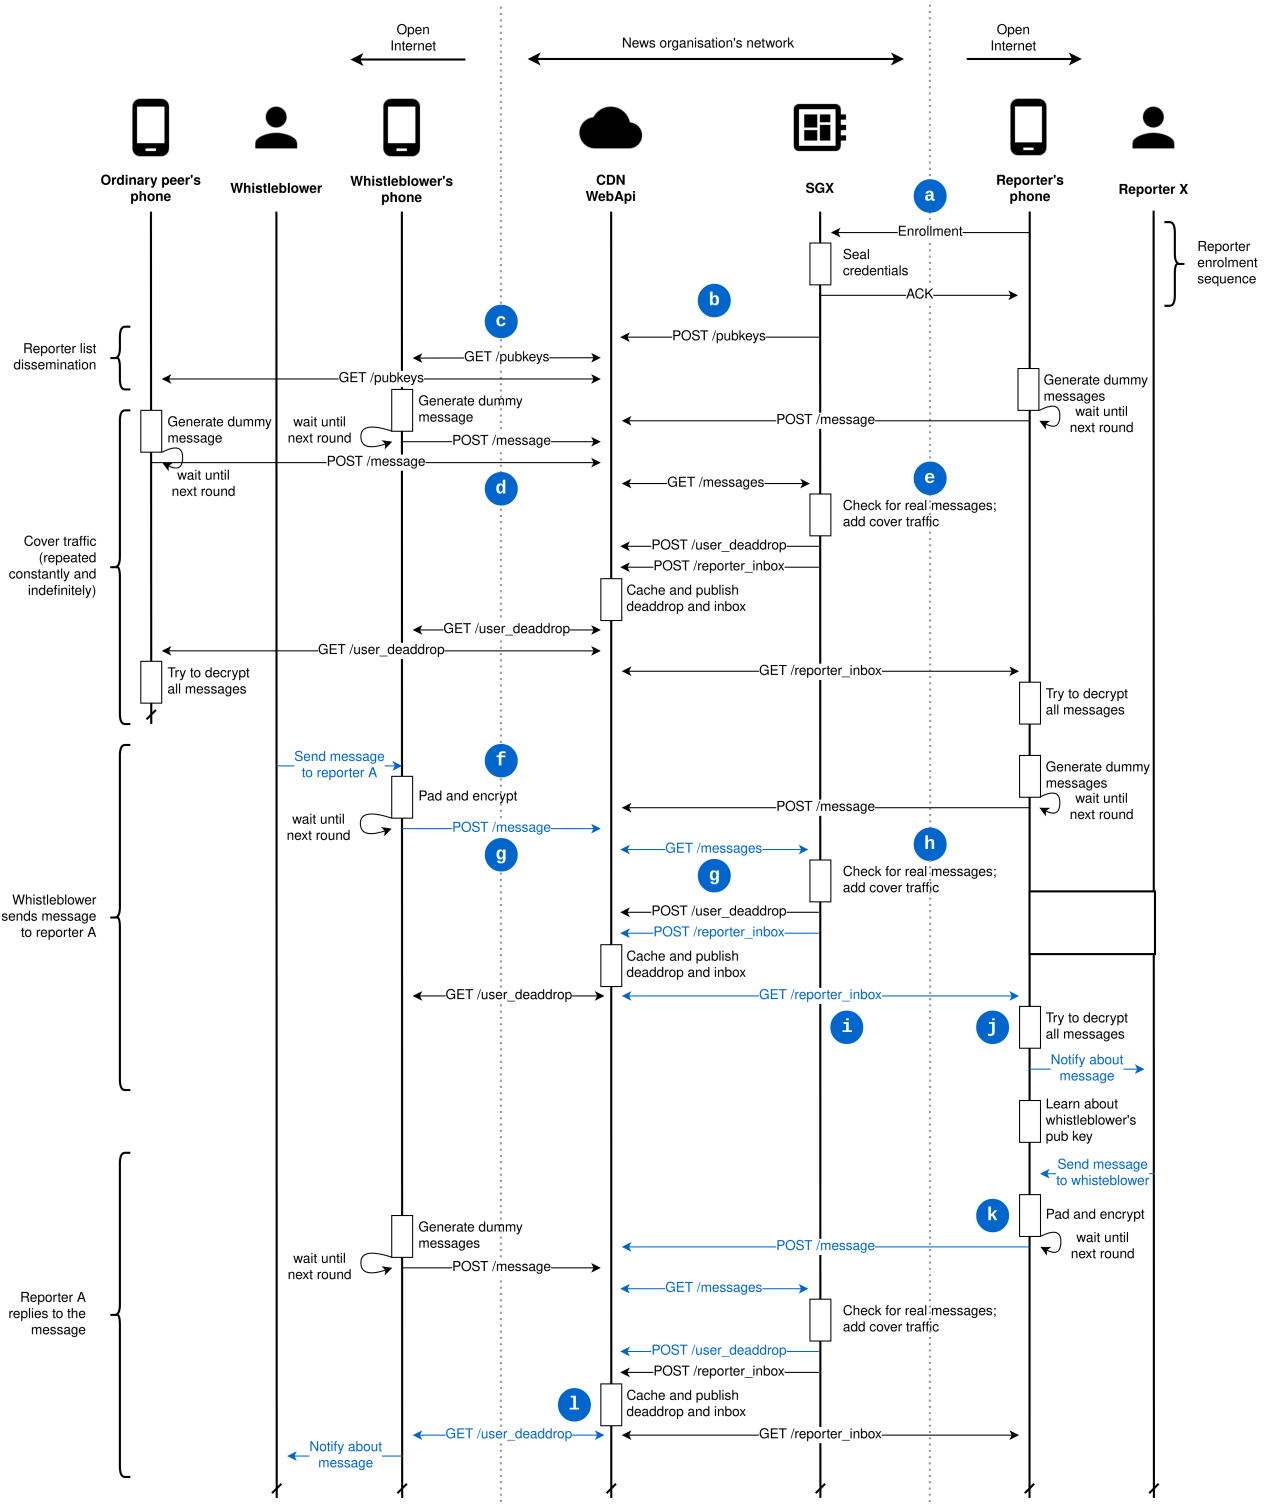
Open Internet

News organisation's network

Open Internet

Ordinary peer's phone

Whistleblower

Whistleblower's phone

CDN WebApi

SGX

Reporter's phone

Reporter X

a

Enrollment

Seal credentials

Reporter enrolment sequence

ACK

b

c

POST /pubkeys

Reporter list dissemination

GET /pubkeys

GET /pubkeys

Generate dummy messages

Generate dummy message

Generate dummy message

wait until next round

POST /message

wait until next round

POST /message

POST /message

wait until next round

d

GET /messages

e

Check for real messages; add cover traffic

Cover traffic (repeated constantly and indefinitely)

POST /user_deaddrop

POST /reporter_inbox

Cache and publish deaddrop and inbox

GET /user_deaddrop

GET /user_deaddrop

Try to decrypt all messages

GET /reporter_inbox

Try to decrypt all messages

Send message to reporter A

f

Generate dummy messages

Pad and encrypt

POST /message

wait until next round

wait until next round

POST /message

g

GET /messages

h

g

Check for real messages; add cover traffic

Whistleblower sends message to reporter A

POST /user_deaddrop

POST /reporter_inbox

Cache and publish deaddrop and inbox

GET /user_deaddrop

GET /reporter_inbox

i

j

Try to decrypt all messages

Notify about message

Learn about whistleblower's pub key

Send message to whistleblower

k

Pad and encrypt

Generate dummy messages

POST /message

wait until next round

wait until next round

POST /message

GET /messages

Reporter A replies to the message

Check for real messages; add cover traffic

POST /user_deaddrop

POST /reporter_inbox

l

Cache and publish deaddrop and inbox

GET /user_deaddrop

GET /reporter_inbox

Notify about message